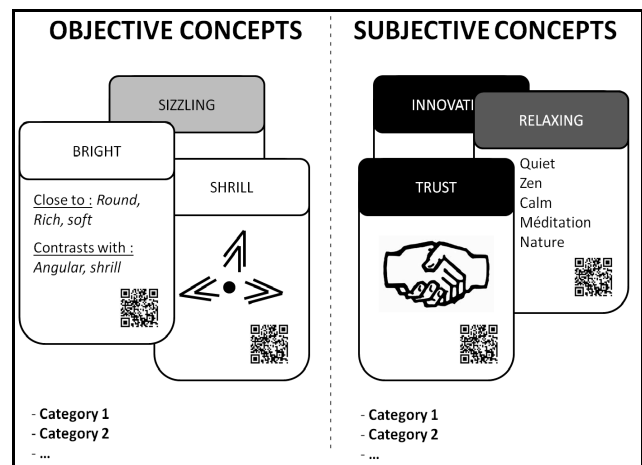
OBJECTIVE CONCEPTS

SIZZLING

BRIGHT

Close to : *Round, Rich, soft*

Contrasts with : *Angular, shrill*

SHRILL

- **Category 1**
- **Category 2**
- **...**

SUBJECTIVE CONCEPTS

INNOVATI

RELAXING

Quiet
Zen
Calm
Méditation
Nature

TRUST

- **Category 1**
- **Category 2**
- **...**